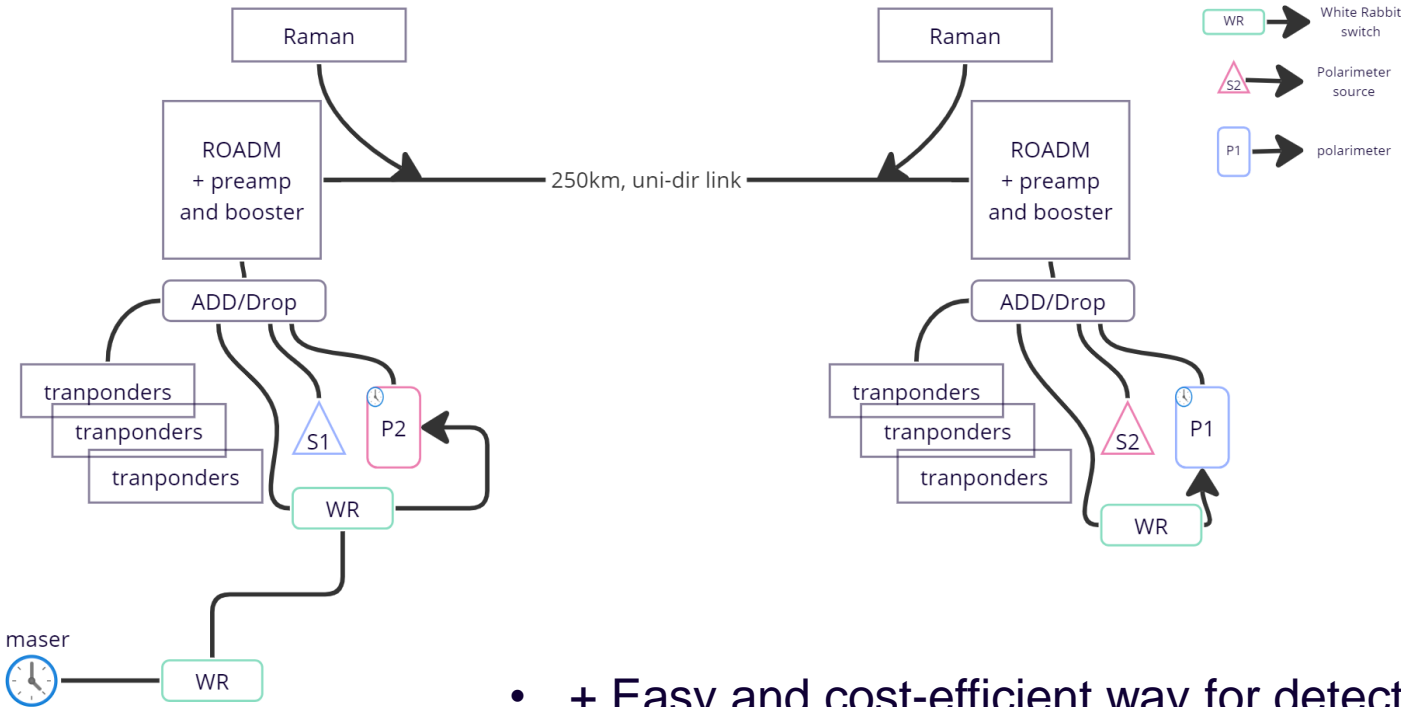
Raman

ROADM
+ preamp
and booster

250km, uni-dir link

Raman

ROADM
+ preamp
and booster

WR White Rabbit switch

S2 Polarimeter source

P1 polarimeter

ADD/Drop

tranponders

tranponders

tranponders

S1

P2

WR

maser

WR

ADD/Drop

tranponders

tranponders

tranponders

S2

P1

WR

• + Easy and cost-efficient way for detect